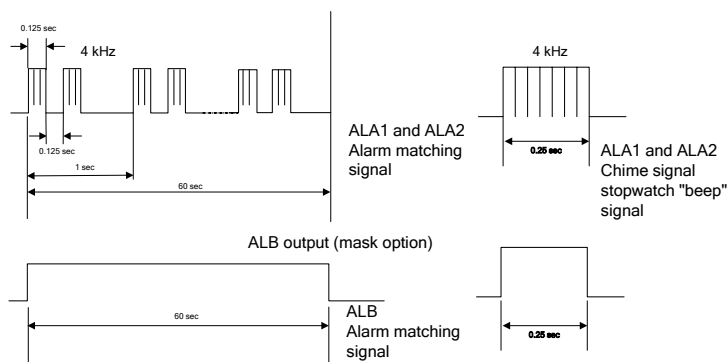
0.125 sec
4 kHz
0.125 sec
1 sec
60 sec

ALA1 and ALA2 Alarm matching signal

4 kHz
0.25 sec

ALA1 and ALA2 Chime signal stopwatch "beep" signal

ALB output (mask option)

60 sec

ALB Alarm matching signal

0.25 sec